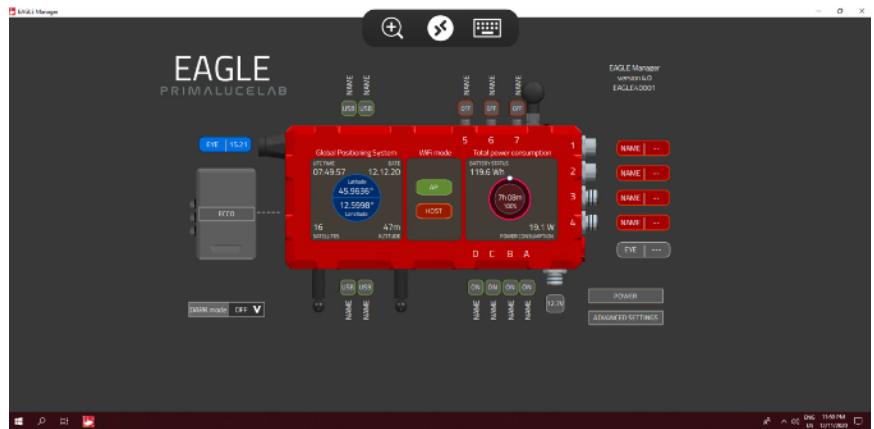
EAGLE Manager

EAGLE
PRIMALUCELAB

EAGLE Manager
version 4.0
EAGLE4 0001

NAME NAME
USB USB

NAME NAME NAME
OFF OFF OFF

5 6 7

EYE 15.21

Global Positioning System
UTC TIME 07:49:57
DATE 12.12.20
Latitude 45.9636°
12.5998°
Longitude
16 SATELLITES
47m ALTITUDE

WiFi mode
AP
HOST

Total power consumption
BATTERY STATUS 119.6 Wh
7h08m
100%
19.1 W POWER CONSUMPTION

1 NAME --
2 NAME --
3 NAME --
4 NAME --

EYE ---

ECCO

D C B A

USB USB
NAME NAME

ON ON ON ON
NAME NAME NAME NAME

12.7V

DARK mode OFF V

POWER
ADVANCED SETTINGS

ENG US 11:50 PM 12/11/2020